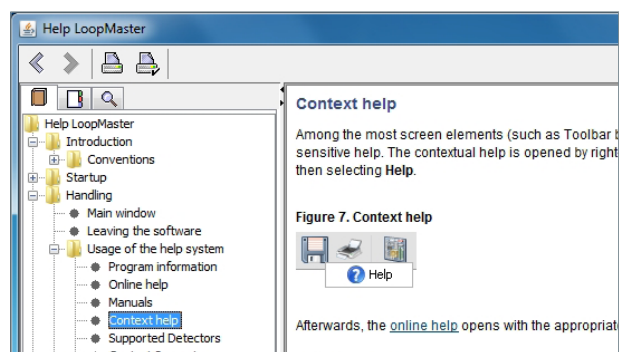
Help LoopMaster

Help LoopMaster
Introduction
Conventions
Startup
Handling
Main window
Leaving the software
Usage of the help system
Program information
Online help
Manuals
Context help
Supported Detectors

Context help

Among the most screen elements (such as Toolbar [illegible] sensitive help. The contextual help is opened by right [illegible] then selecting **Help**.

**Figure 7. Context help**

Help

Afterwards, the online help opens with the appropriat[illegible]